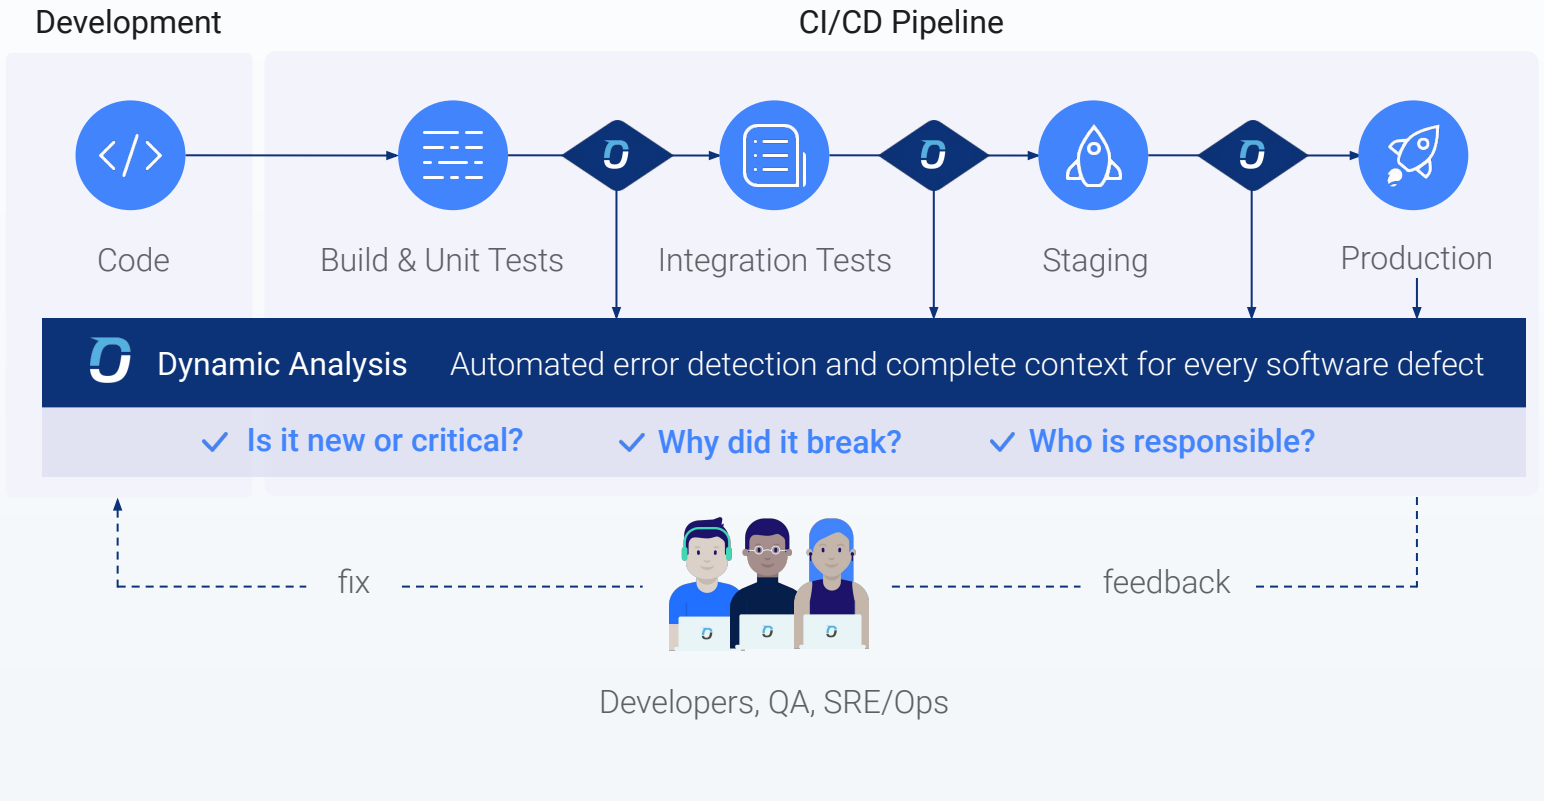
Development

CI/CD Pipeline

Code

Build & Unit Tests

Integration Tests

Staging

Production

Dynamic Analysis Automated error detection and complete context for every software defect

✓ Is it new or critical? ✓ Why did it break? ✓ Who is responsible?

fix

feedback

Developers, QA, SRE/Ops